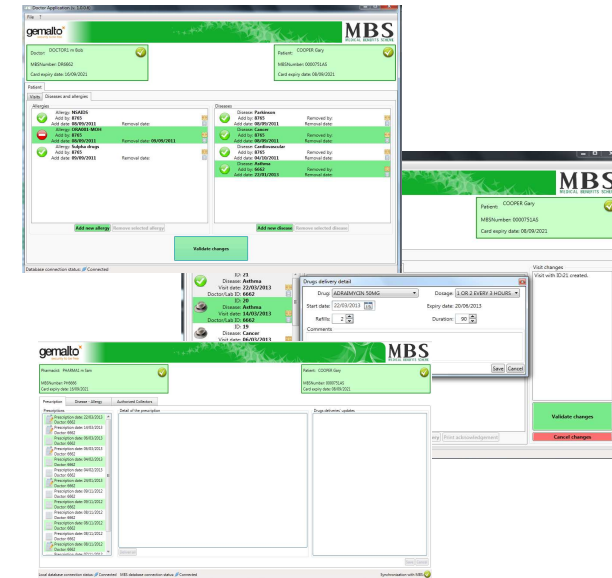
Doctor Application (v. 1.0.0.4)
File ?
gemalto
MBS
MEDICAL BENEFITS SCHEME
Doctor: DOCTOR1 m Bob
MBSNumber: DR6662
Card expiry date: 10/09/2021
Patient: COOPER Gary
MBSNumber: 0000751AS
Card expiry date: 08/09/2021
Patient
Visits
Diseases and allergies
Allergies
Allergy: NSAIDS
Add by: 8765
Add date: 08/09/2011
Removal date:
Allergy: ORABIL-MOH
Add by: 8765
Add date: 08/09/2011
Removal date: 09/09/2011
Allergy: Sulpha drugs
Add by: 8765
Add date: 08/09/2011
Removal date:
Diseases
Disease: Parkinson
Add by: 8765
Add date: 08/09/2011
Removed by:
Removal date:
Disease: Cancer
Add by: 8765
Add date: 08/09/2011
Removed by:
Removal date:
Disease: Cardiovascular
Add by: 8765
Add date: 04/10/2011
Removed by:
Removal date:
Disease: Asthma
Add by: 6662
Add date: 22/03/2013
Removed by:
Removal date:
Add new allergy
Remove selected allergy
Add new disease
Remove selected disease
Validate changes
Database connection status: Connected

MBS
MEDICAL BENEFITS SCHEME
Patient: COOPER Gary
MBSNumber: 0000751AS
Card expiry date: 08/09/2021
Visit changes
Visit with ID:21 created.
Validate changes
Cancel changes
Print acknowledgement

ID: 23
Disease: Asthma
Visit date: 22/03/2013
Doctor/Lab ID: 6662
ID: 20
Disease: Asthma
Visit date: 14/03/2013
Doctor/Lab ID: 6662
ID: 19
Disease: Cancer
Visit date: 06/03/2013

Drugs delivery detail
Drug: ADRAMYCIN 50MG
Dosage: 1 OR 2 EVERY 3 HOURS
Start date: 22/03/2013
Expiry date: 20/06/2013
Refills: 2
Duration: 90
Comments
Save
Cancel

gemalto
MBS
MEDICAL BENEFITS SCHEME
Pharmacist: PHARMA1 m Sam
MBSNumber: PH6666
Card expiry date: 10/09/2021
Patient: COOPER Gary
MBSNumber: 0000751AS
Card expiry date: 08/09/2021
Prescription
Disease - Allergy
Authorized Collectors
Prescription
Prescription date: 22/03/2013
Doctor: 6662
Prescription date: 14/03/2013
Doctor: 6662
Prescription date: 06/03/2013
Doctor: 6662
Prescription date: 06/03/2013
Doctor: 6662
Prescription date: 04/03/2013
Doctor: 6662
Prescription date: 04/03/2013
Doctor: 6662
Prescription date: 20/01/2013
Doctor: 6662
Prescription date: 08/11/2012
Doctor: 6662
Prescription date: 08/11/2012
Doctor: 6662
Prescription date: 08/11/2012
Doctor: 6662
Prescription date: 08/11/2012
Doctor: 6662
Prescription date: 08/11/2012
Doctor: 6662
Prescription date: 08/11/2012
Doctor: 6662
Detail of the prescription
Drugs deliveries / updates
Local database connection status: Connected
MBS database connection status: Connected
Synchronization with MBS